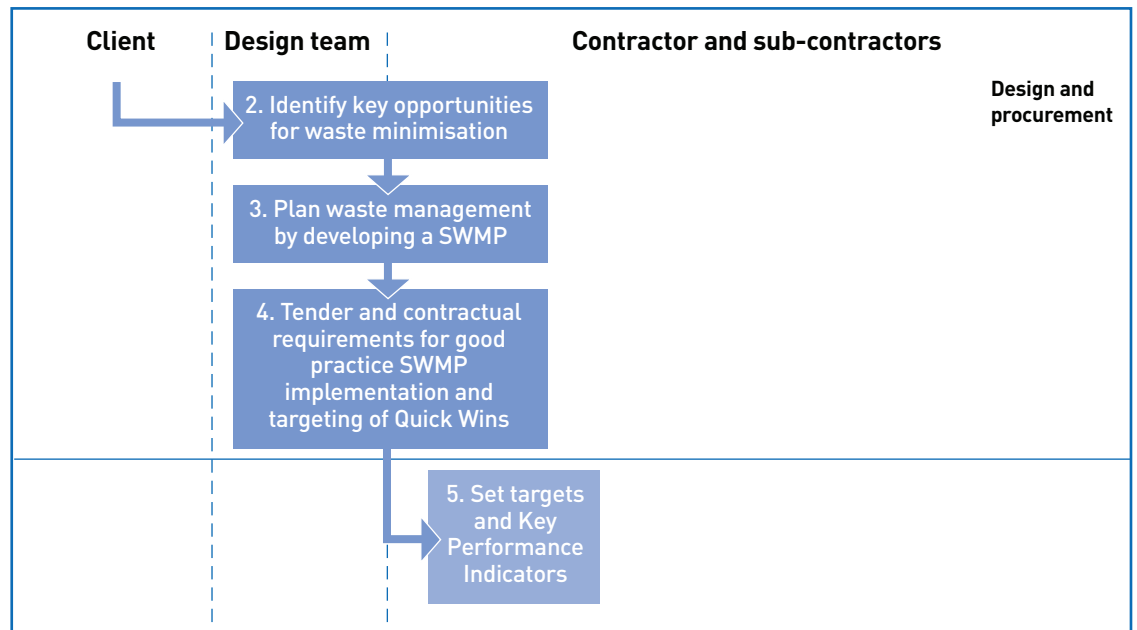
Client

Design team

Contractor and sub-contractors

Design and procurement

2. Identify key opportunities for waste minimisation

3. Plan waste management by developing a SWMP

4. Tender and contractual requirements for good practice SWMP implementation and targeting of Quick Wins

5. Set targets and Key Performance Indicators